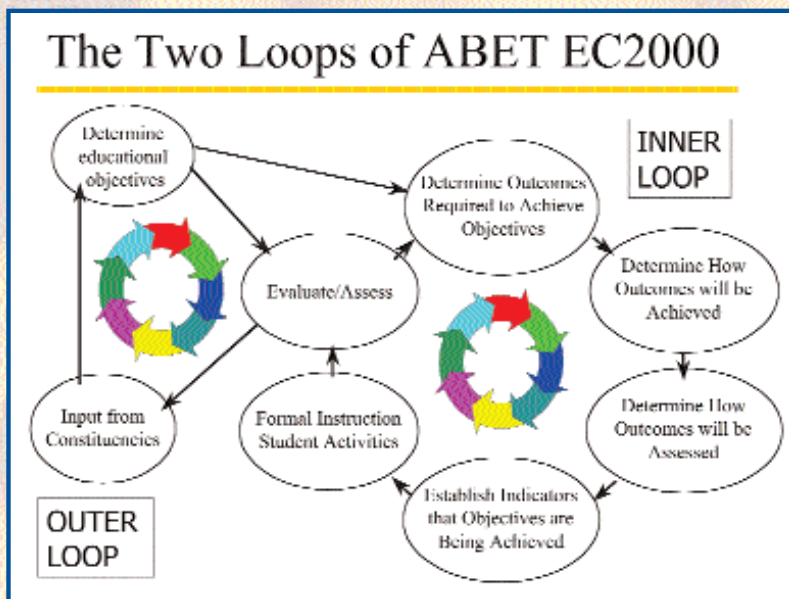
The Two Loops of ABET EC2000

Determine educational objectives

INNER LOOP

Determine Outcomes Required to Achieve Objectives

Evaluate/Assess

Determine How Outcomes will be Achieved

Determine How Outcomes will be Assessed

Input from Constituencies

Formal Instruction Student Activities

Establish Indicators that Objectives are Being Achieved

OUTER LOOP